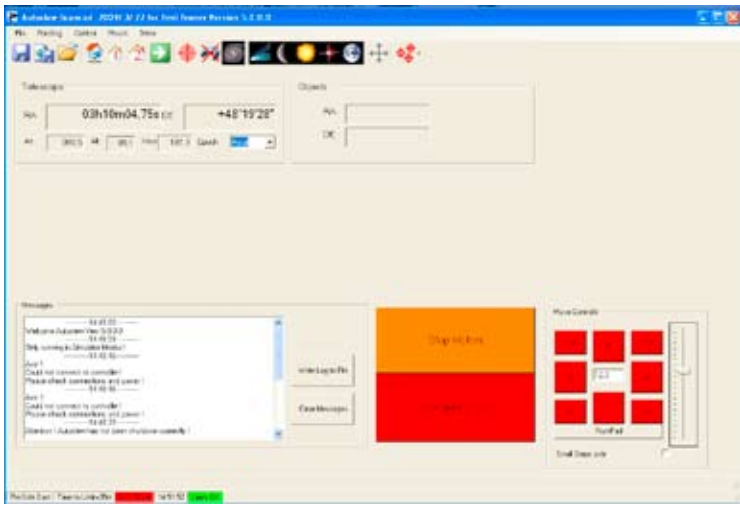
Autoslew Scan.ed ... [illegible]

File Tracking Outline Mount Setup

Telescope

RA 03h10m04.75s
+48°19'28"

AH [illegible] Alt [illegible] Azm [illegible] Epoch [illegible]

Objects

RA

DE

Messages

Welcome Autoslew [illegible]
Only running in Simulation Mode !
Could not connect to controller !
Please check connection and power !
Could not connect to controller !
Please check connection and power !
Attention ! Autoslew has not been shutdown correctly !

Write Log to File

Clear Messages

Stop Motion

Move Controls

Small Steps only

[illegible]